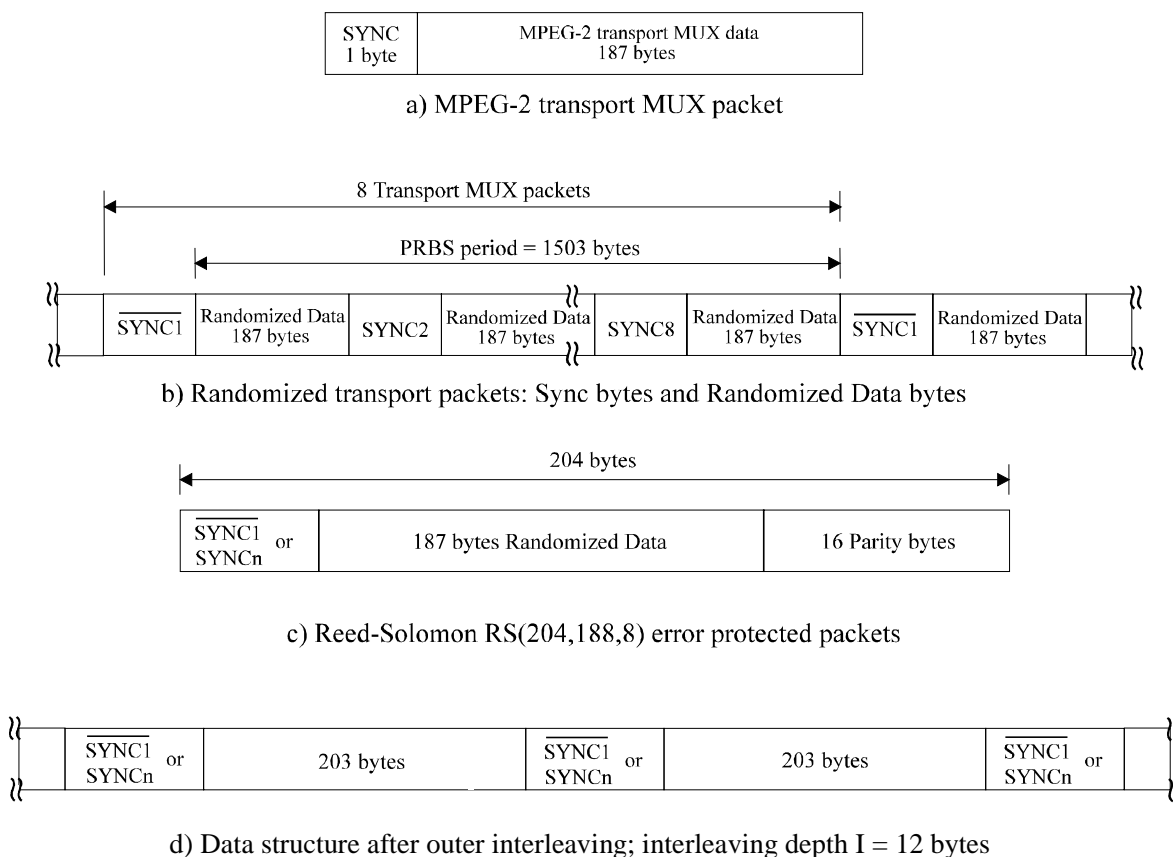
SYNC 1 byte

MPEG-2 transport MUX data 187 bytes

a) MPEG-2 transport MUX packet

8 Transport MUX packets

PRBS period = 1503 bytes

$\overline{\text{SYNC1}}$

Randomized Data 187 bytes

SYNC2

Randomized Data 187 bytes

SYNC8

Randomized Data 187 bytes

$\overline{\text{SYNC1}}$

Randomized Data 187 bytes

b) Randomized transport packets: Sync bytes and Randomized Data bytes

204 bytes

$\overline{\text{SYNC1}}$ or SYNCn

187 bytes Randomized Data

16 Parity bytes

c) Reed-Solomon RS(204,188,8) error protected packets

$\overline{\text{SYNC1}}$ or SYNCn

203 bytes

$\overline{\text{SYNC1}}$ or SYNCn

203 bytes

$\overline{\text{SYNC1}}$ or SYNCn

d) Data structure after outer interleaving; interleaving depth I = 12 bytes